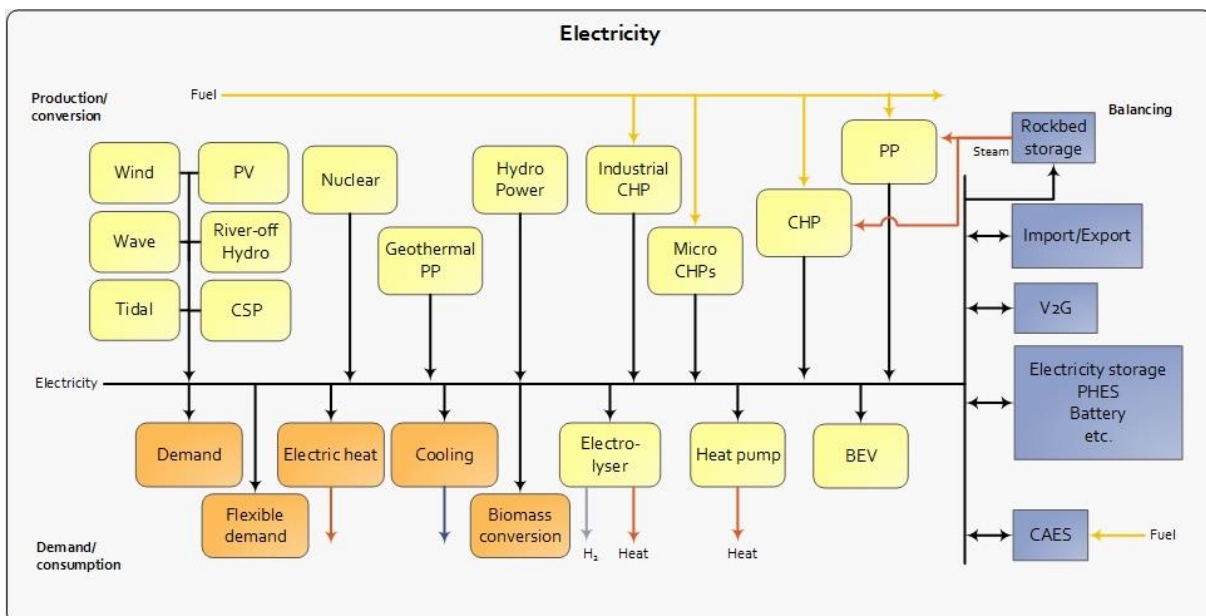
Electricity

Production/
conversion

Fuel

Balancing

Wind

PV

Wave

River-off
Hydro

Tidal

CSP

Nuclear

Geothermal
PP

Hydro
Power

Industrial
CHP

Micro
CHPs

CHP

PP

Steam

Rockbed
storage

Import/Export

V2G

Electricity storage
PHES
Battery
etc.

Electricity

Demand

Flexible
demand

Electric heat

Cooling

Biomass
conversion

Electro-
lyser

$H_2$

Heat

Heat pump

Heat

BEV

CAES

Fuel

Demand/
consumption